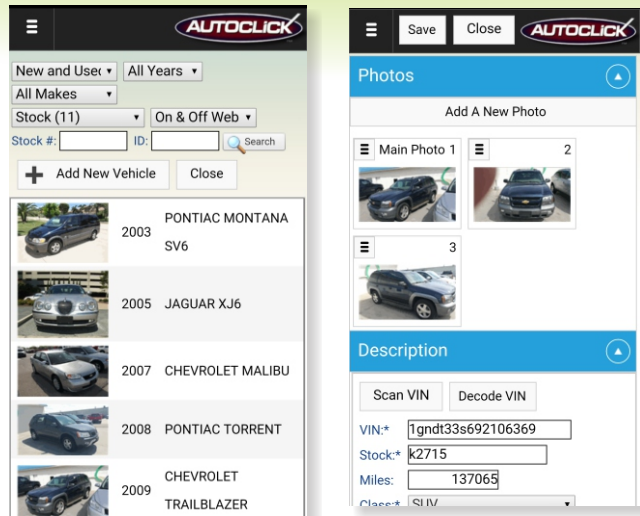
AUTOCLICK

New and Usec ▾ All Years ▾
All Makes ▾
Stock (11) ▾ On & Off Web ▾
Stock #: ID: Search

Add New Vehicle Close

2003 PONTIAC MONTANA SV6
2005 JAGUAR XJ6
2007 CHEVROLET MALIBU
2008 PONTIAC TORRENT
2009 CHEVROLET TRAILBLAZER

Save Close AUTOCLICK

Photos

Add A New Photo

Main Photo 1
2
3

Description

Scan VIN Decode VIN

VIN:* 1gndt33s692106369
Stock:* k2715
Miles: 137065
Class:* SUV